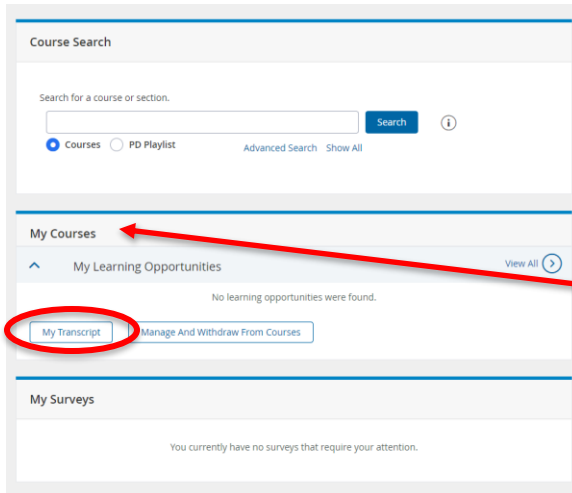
Course Search

Search for a course or section.

Search

Courses PD Playlist

Advanced Search Show All

My Courses

My Learning Opportunities

View All

No learning opportunities were found.

My Transcript

Manage And Withdraw From Courses

My Surveys

You currently have no surveys that require your attention.